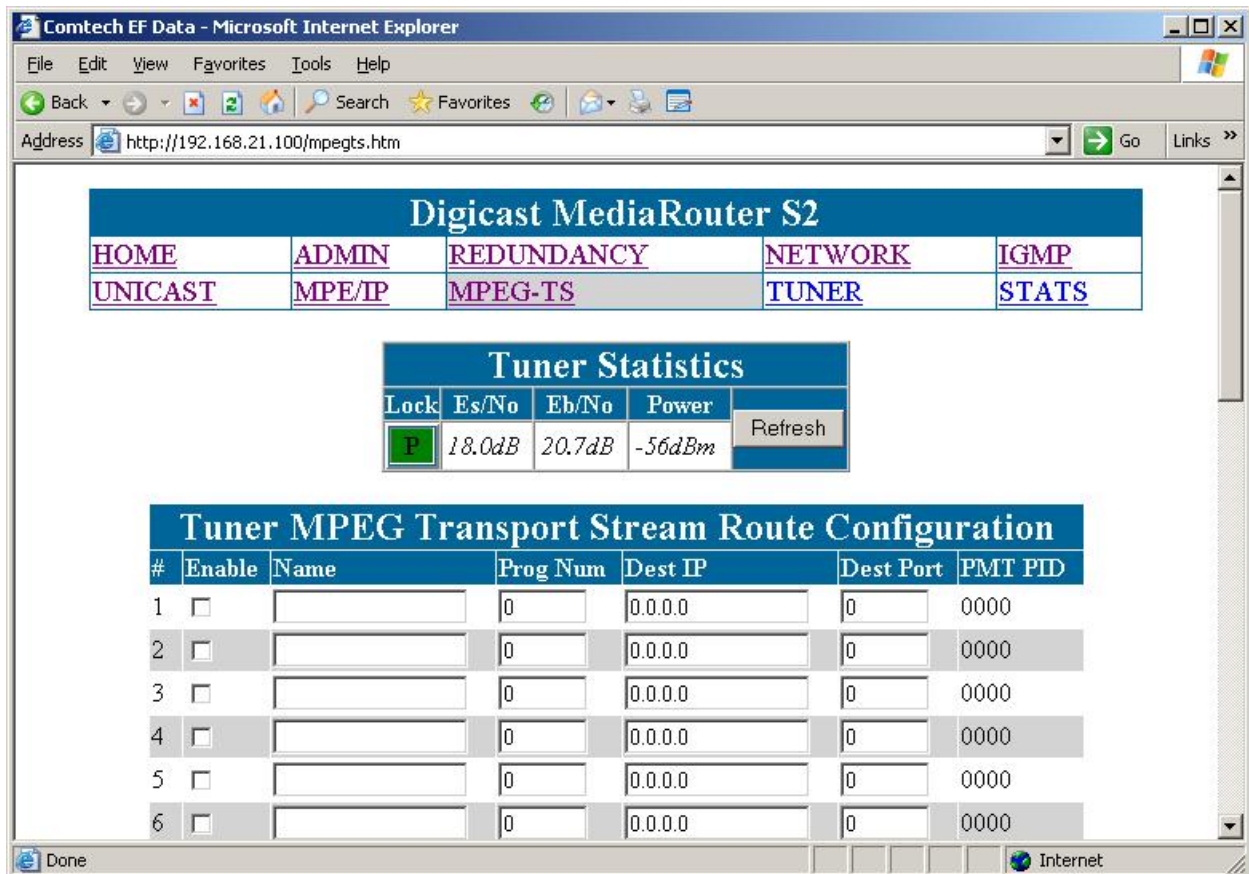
Comtech EF Data - Microsoft Internet Explorer

File Edit View Favorites Tools Help

Back Search Favorites

Address http://192.168.21.100/mpegts.htm Go Links »

Digicast MediaRouter S2

| HOME | ADMIN | REDUNDANCY | NETWORK | IGMP |
|---|---|---|---|---|
| UNICAST | MPE/IP | MPEG-TS | TUNER | STATS |

Tuner Statistics

| Lock | Es/No | Eb/No | Power | |
|---|---|---|---|---|
| P | 18.0dB | 20.7dB | -56dBm | Refresh |

Tuner MPEG Transport Stream Route Configuration

| # | Enable | Name | Prog Num | Dest IP | Dest Port | PMT PID |
|---|---|---|---|---|---|---|
| 1 | | | 0 | 0.0.0.0 | 0 | 0000 |
| 2 | | | 0 | 0.0.0.0 | 0 | 0000 |
| 3 | | | 0 | 0.0.0.0 | 0 | 0000 |
| 4 | | | 0 | 0.0.0.0 | 0 | 0000 |
| 5 | | | 0 | 0.0.0.0 | 0 | 0000 |
| 6 | | | 0 | 0.0.0.0 | 0 | 0000 |

Done Internet